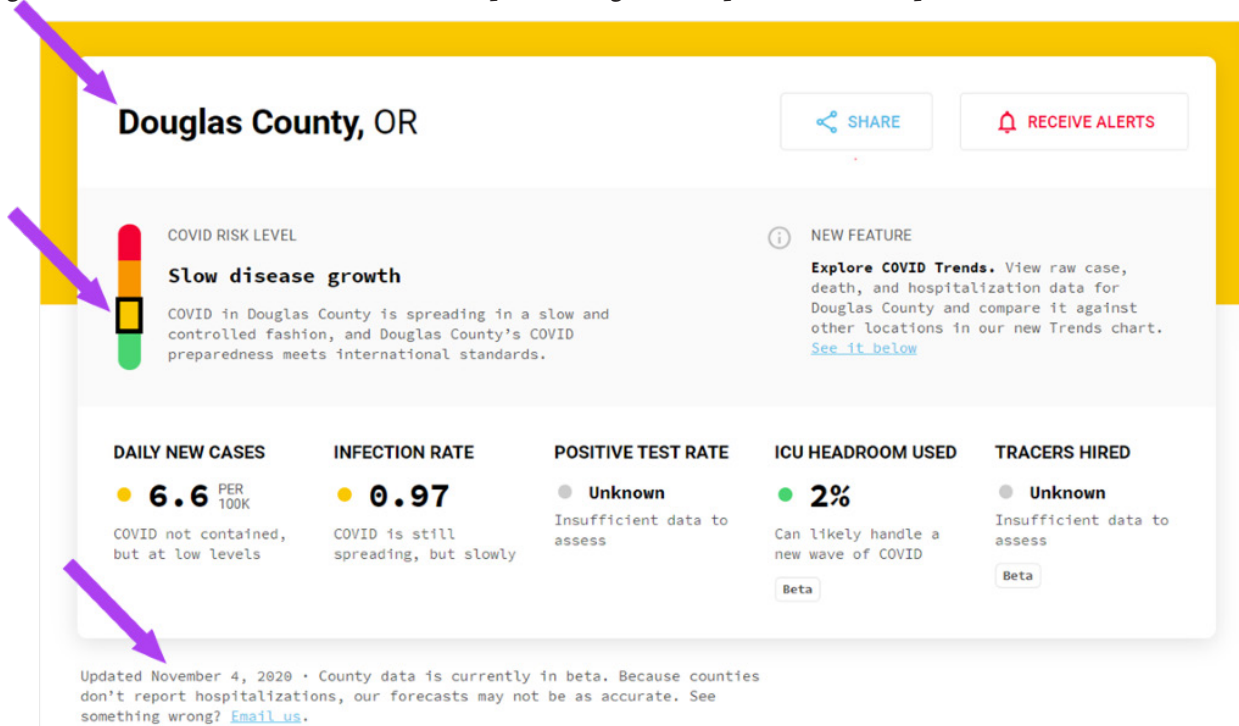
Douglas County, OR

SHARE

RECEIVE ALERTS

COVID RISK LEVEL

Slow disease growth

COVID in Douglas County is spreading in a slow and controlled fashion, and Douglas County's COVID preparedness meets international standards.

NEW FEATURE

Explore COVID Trends. View raw case, death, and hospitalization data for Douglas County and compare it against other locations in our new Trends chart. See it below

| DAILY NEW CASES | INFECTION RATE | POSITIVE TEST RATE | ICU HEADROOM USED | TRACERS HIRED |
|---|---|---|---|---|
| 6.6 PER 100K | 0.97 | Unknown | 2% | Unknown |
| COVID not contained, but at low levels | COVID is still spreading, but slowly | Insufficient data to assess | Can likely handle a new wave of COVID | Insufficient data to assess |
| | | | Beta | Beta |

Updated November 4, 2020 · County data is currently in beta. Because counties don't report hospitalizations, our forecasts may not be as accurate. See something wrong? Email us.